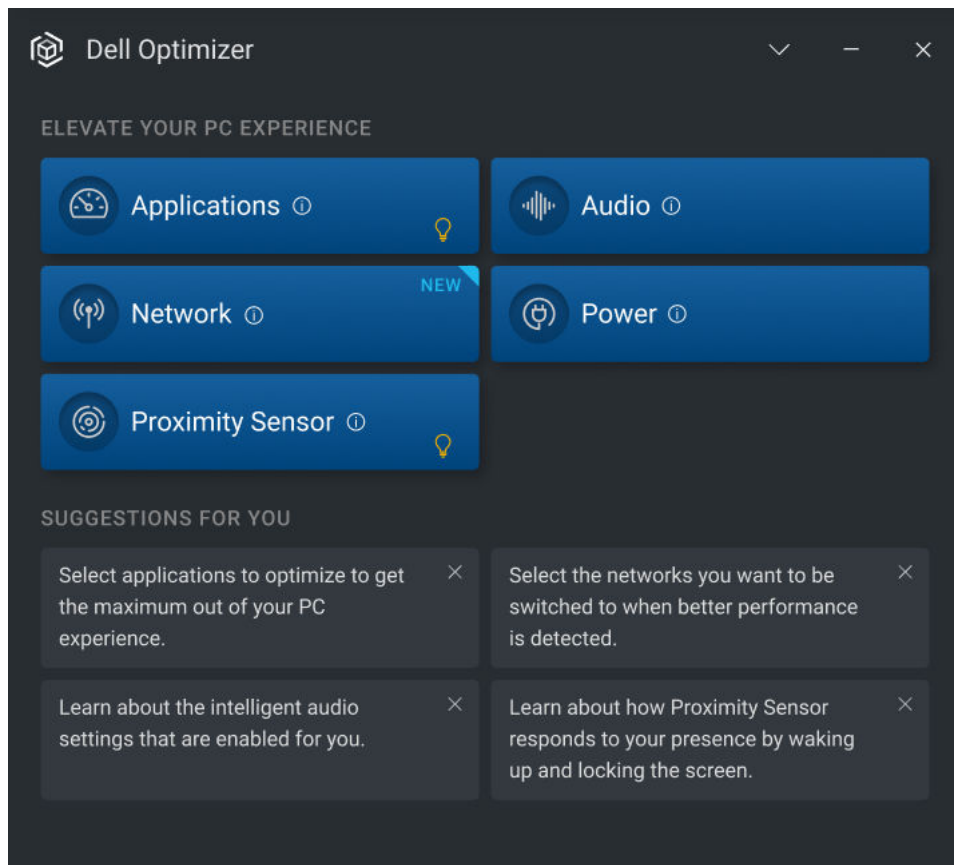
Dell Optimizer

ELEVATE YOUR PC EXPERIENCE

Applications

Audio

NEW

Network

Power

Proximity Sensor

SUGGESTIONS FOR YOU

Select applications to optimize to get the maximum out of your PC experience.

Select the networks you want to be switched to when better performance is detected.

Learn about the intelligent audio settings that are enabled for you.

Learn about how Proximity Sensor responds to your presence by waking up and locking the screen.